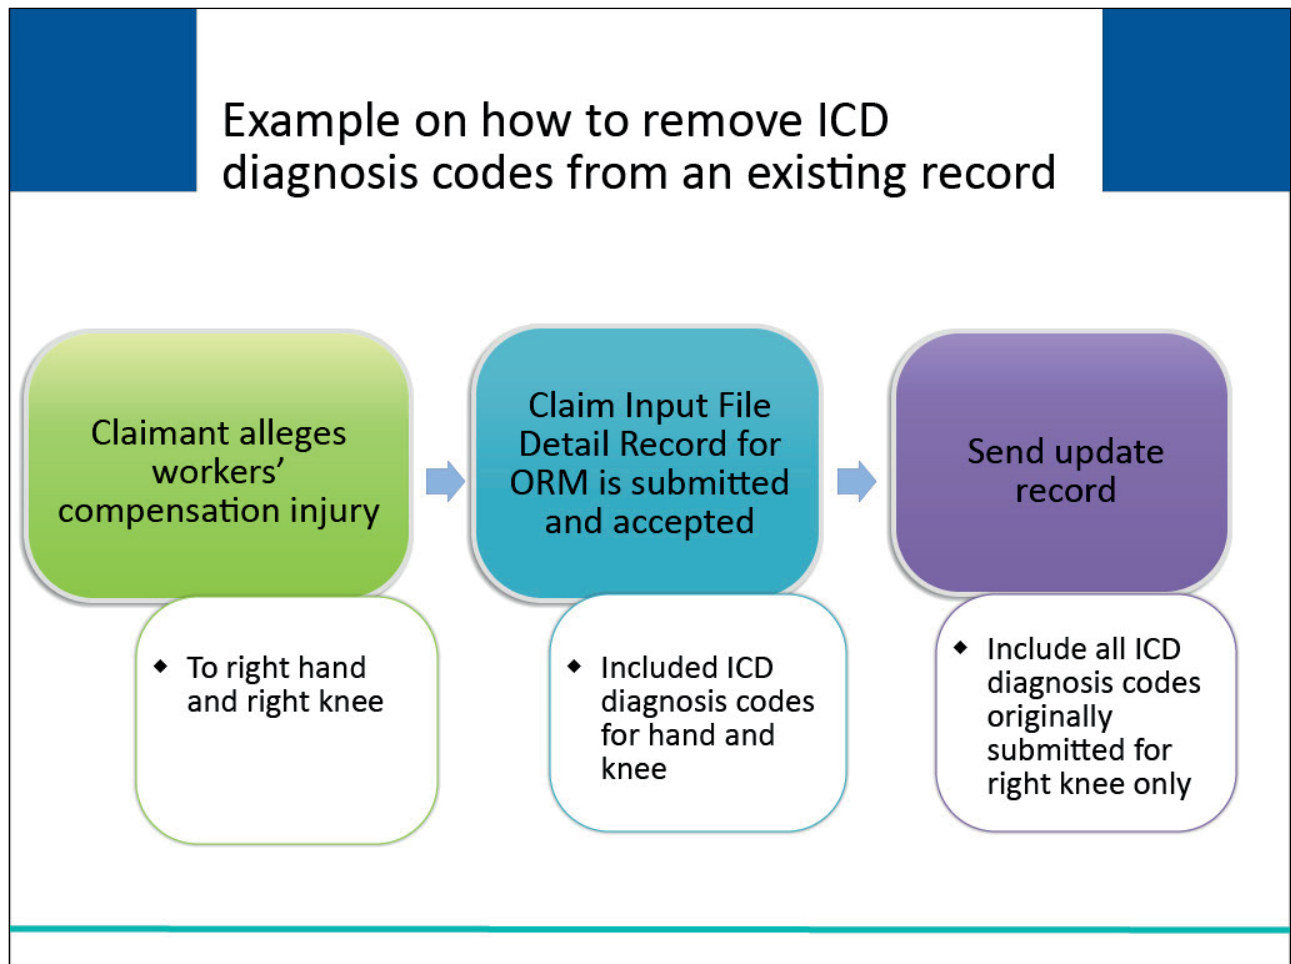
Example on how to remove ICD diagnosis codes from an existing record

Claimant alleges workers' compensation injury

- To right hand and right knee

Claim Input File Detail Record for ORM is submitted and accepted

- Included ICD diagnosis codes for hand and knee

Send update record

- Include all ICD diagnosis codes originally submitted for right knee only